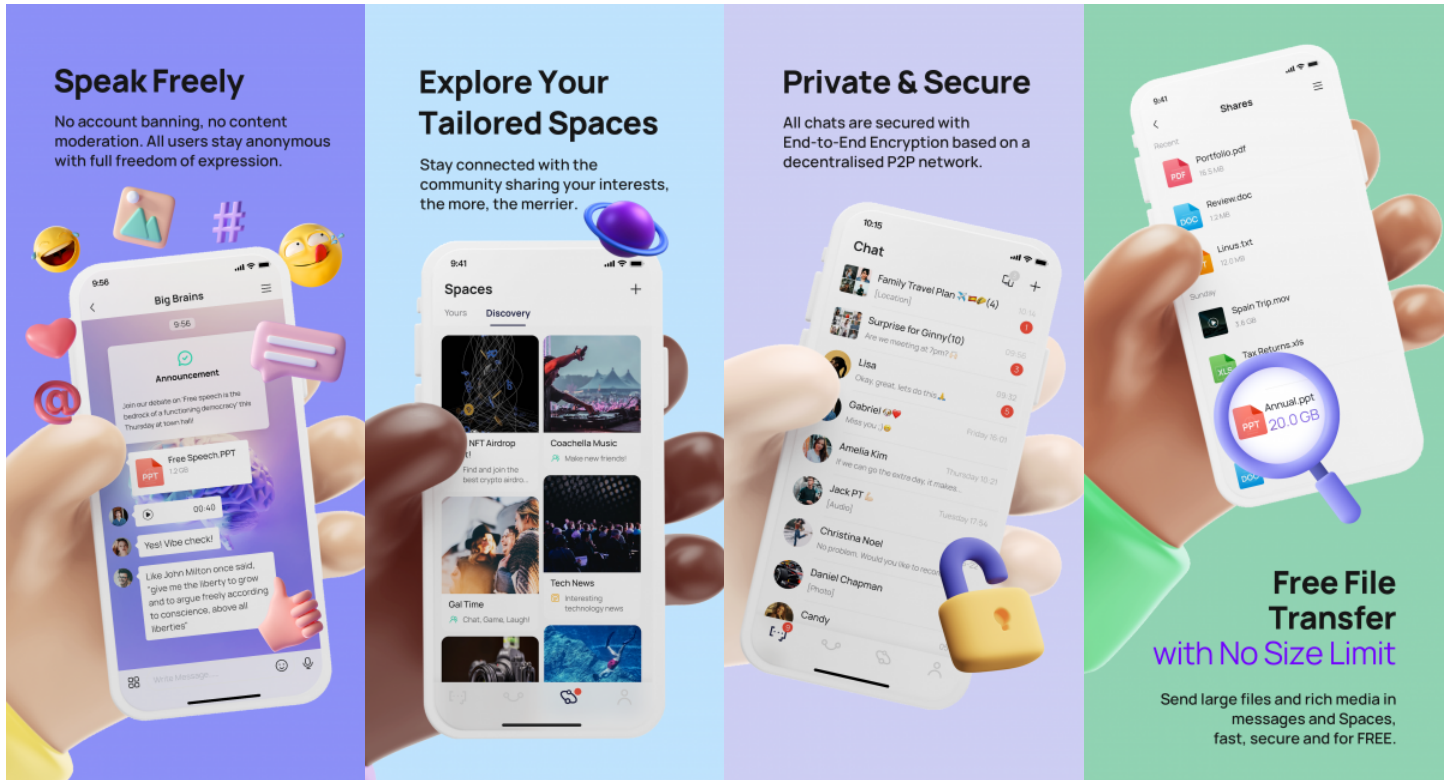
Speak Freely

No account banning, no content moderation. All users stay anonymous with full freedom of expression.

9:56

Big Brains

9:56

Announcement

Join our debate on 'Free speech is the bedrock of a functioning democracy' this Thursday at town hall!

Free Speech.PPT
1.2 GB

00:40

Yes! Vibe check!

Like John Milton once said, "give me the liberty to grow and to argue freely according to conscience, above all liberties"

Write Message...

Explore Your Tailored Spaces

Stay connected with the community sharing your interests, the more, the merrier.

9:41

Spaces

Yours Discovery

NFT Airdrop

Find and join the best crypto airdro...

Coachella Music

Make new friends!

Gal Time

Chat, Game, Laugh!

Tech News

Interesting technology news

Private & Secure

All chats are secured with End-to-End Encryption based on a decentralised P2P network.

10:15

Chat

Family Travel Plan (4)
[Location]

Surprise for Ginny(10)
Are we meeting at 7pm?

Lisa
Okay, great, let's do this

Gabriel
Miss you :)

Amelia Kim
If we can go the extra day, it makes...

Jack PT
[Audio]

Christina Noel
No problem. Would you like to reco...

Daniel Chapman
[Photo]

Candy

9:41

Shares

Recent

Portfolio.pdf
16.5 MB

Review.doc
1.2 MB

Linus.txt
12.0 MB

Sunday

Spain Trip.mov
3.8 GB

Tax Returns.xls

Annual.ppt
20.0 GB

Free File Transfer with No Size Limit

Send large files and rich media in messages and Spaces, fast, secure and for FREE.